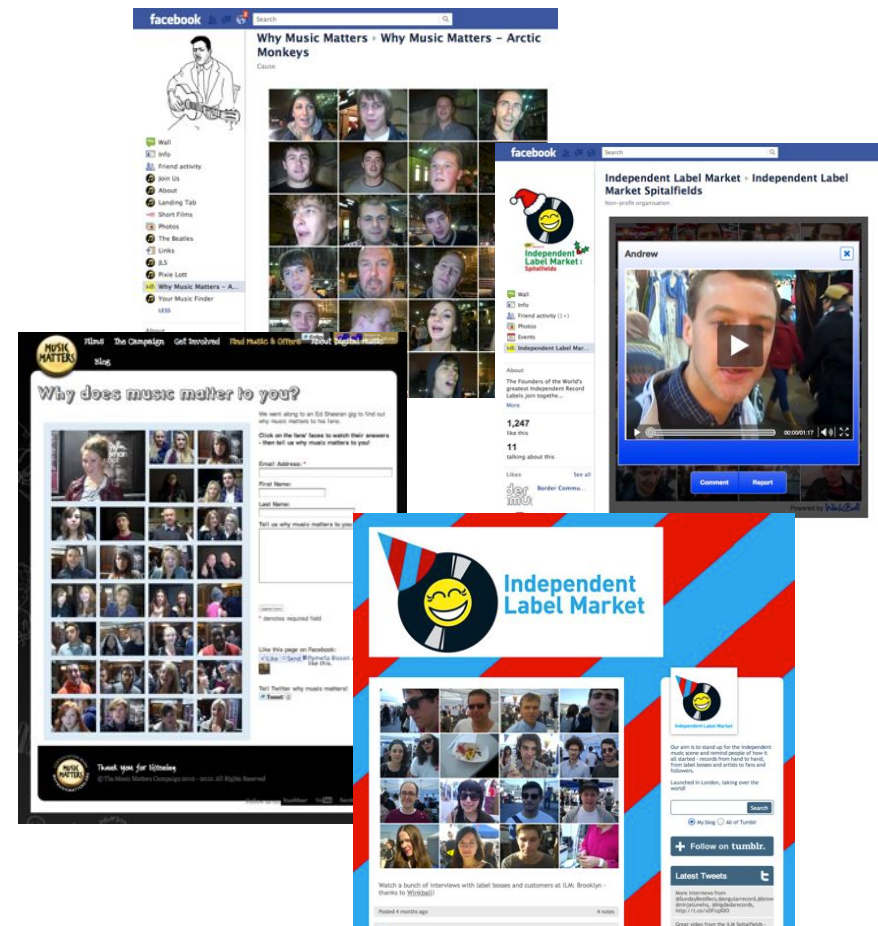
facebook
Search
Why Music Matters ▸ Why Music Matters – Arctic Monkeys
Cause

Wall
Info
Friend activity
Join Us
About
Landing Tab
Short Films
Photos
The Beatles
Links
JLS
Pixie Lott
Why Music Matters – A...
Your Music Finder
LESS

About

facebook
Search
Independent Label Market ▸ Independent Label Market Spitalfields
Non-profit organisation

Independent Label Market Spitalfields

Wall
Info
Friend activity (1+)
Photos
Events
Independent Label Market

About
The Founders of the World's greatest Independent Record Labels join togethe...
More

1,247
like this

11
talking about this

Likes
See all
Border Commu...

Andrew
00:00/01:17
Comment
Report
Powered by Wimbledon

MUSIC MATTERS
Films
The Campaign
Get Involved
Find Music & Offers
About Digital Music
Blog

Why does music matter to you?

We went along to an Ed Sheeran gig to find out why music matters to his fans.

Click on the fans' faces to watch their answers - then tell us why music matters to you!

Email Address: *
First Name:
Last Name:
Tell us why music matters to you

* denotes required field

Like this page on Facebook:
Like
Send
Pamela Bisson likes this.

Tell Twitter why music matters!
Tweet

MUSIC MATTERS
Thank you for listening
© The Music Matters Campaign 2011 - 2012. All Rights Reserved

Independent Label Market

Independent Label Market

Our aim is to stand up for the independent music scene and remind people of how it all started - records from hand to hand, from label bosses and artists to fans and followers.

Launched in London, taking over the world!

Search
My Blog
All of Tumblr

Follow on tumblr.

Latest Tweets

Watch a bunch of interviews with label bosses and customers at ILM: Brooklyn - thanks to Winkball!

Posted 4 months ago
4 notes